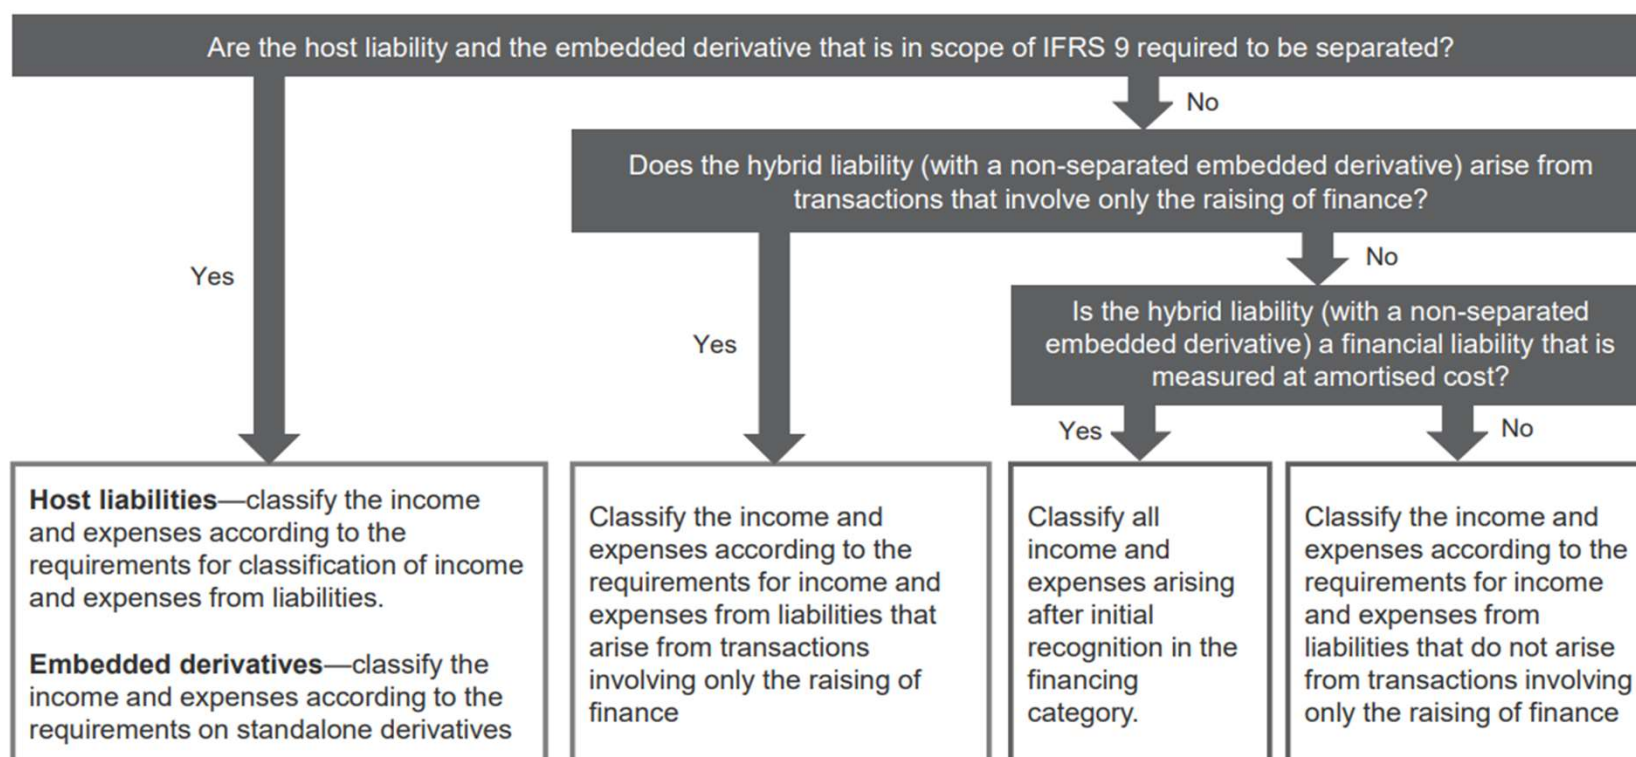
Are the host liability and the embedded derivative that is in scope of IFRS 9 required to be separated?

No

Does the hybrid liability (with a non-separated embedded derivative) arise from transactions that involve only the raising of finance?

No

Is the hybrid liability (with a non-separated embedded derivative) a financial liability that is measured at amortised cost?

Yes

Yes

Yes

No

**Host liabilities**—classify the income and expenses according to the requirements for classification of income and expenses from liabilities.

**Embedded derivatives**—classify the income and expenses according to the requirements on standalone derivatives

Classify the income and expenses according to the requirements for income and expenses from liabilities that arise from transactions involving only the raising of finance

Classify all income and expenses arising after initial recognition in the financing category.

Classify the income and expenses according to the requirements for income and expenses from liabilities that do not arise from transactions involving only the raising of finance